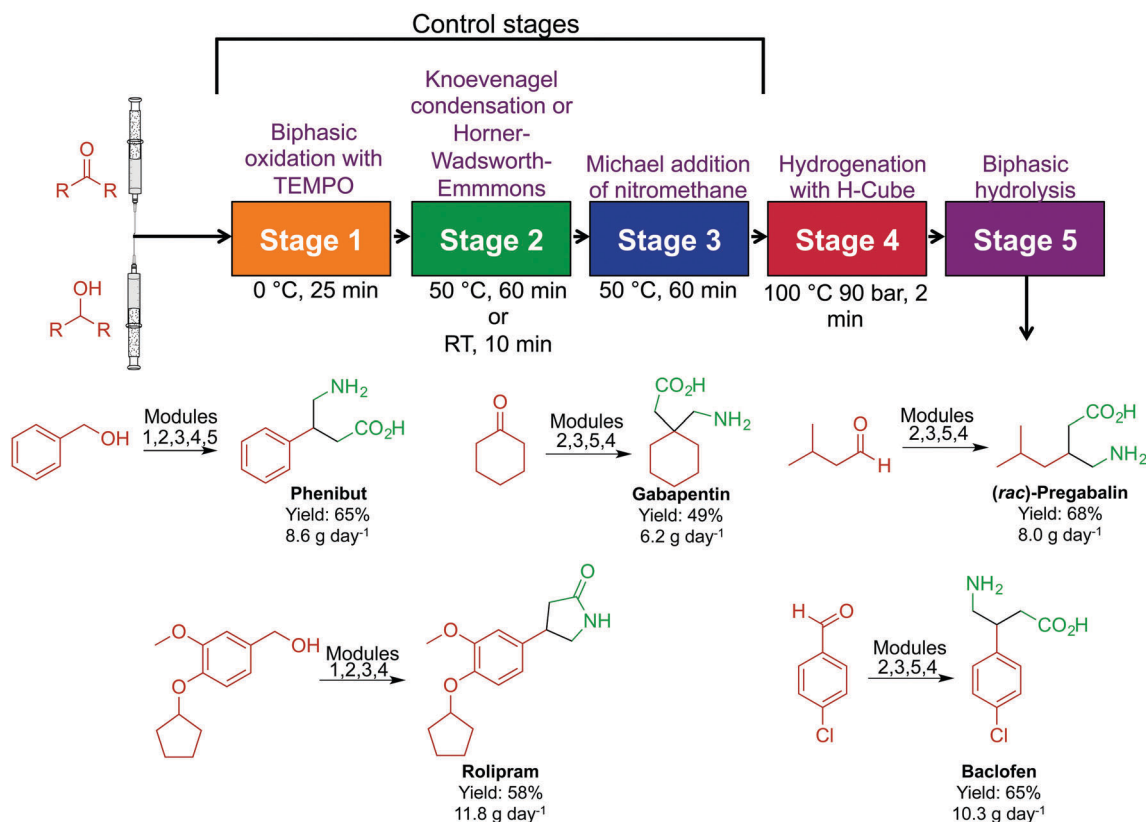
Control stages

O
R R

OH
R R

Biphasic oxidation with TEMPO
Stage 1
0 °C, 25 min

Knoevenagel condensation or Horner-Wadsworth-Emmmons
Stage 2
50 °C, 60 min or RT, 10 min

Michael addition of nitromethane
Stage 3
50 °C, 60 min

Hydrogenation with H-Cube
Stage 4
100 °C 90 bar, 2 min

Biphasic hydrolysis
Stage 5

OH
Modules 1,2,3,4,5
NH$_2$
CO$_2$H
**Phenibut**
Yield: 65%
8.6 g day$^{-1}$

O
Modules 2,3,5,4
CO$_2$H
NH$_2$
**Gabapentin**
Yield: 49%
6.2 g day$^{-1}$

O
H
Modules 2,3,5,4
CO$_2$H
NH$_2$
**(*rac*)-Pregabalin**
Yield: 68%
8.0 g day$^{-1}$

O
OH
O
Modules 1,2,3,4
O
O
NH
O
**Rolipram**
Yield: 58%
11.8 g day$^{-1}$

H O
Cl
Modules 2,3,5,4
NH$_2$
CO$_2$H
Cl
**Baclofen**
Yield: 65%
10.3 g day$^{-1}$